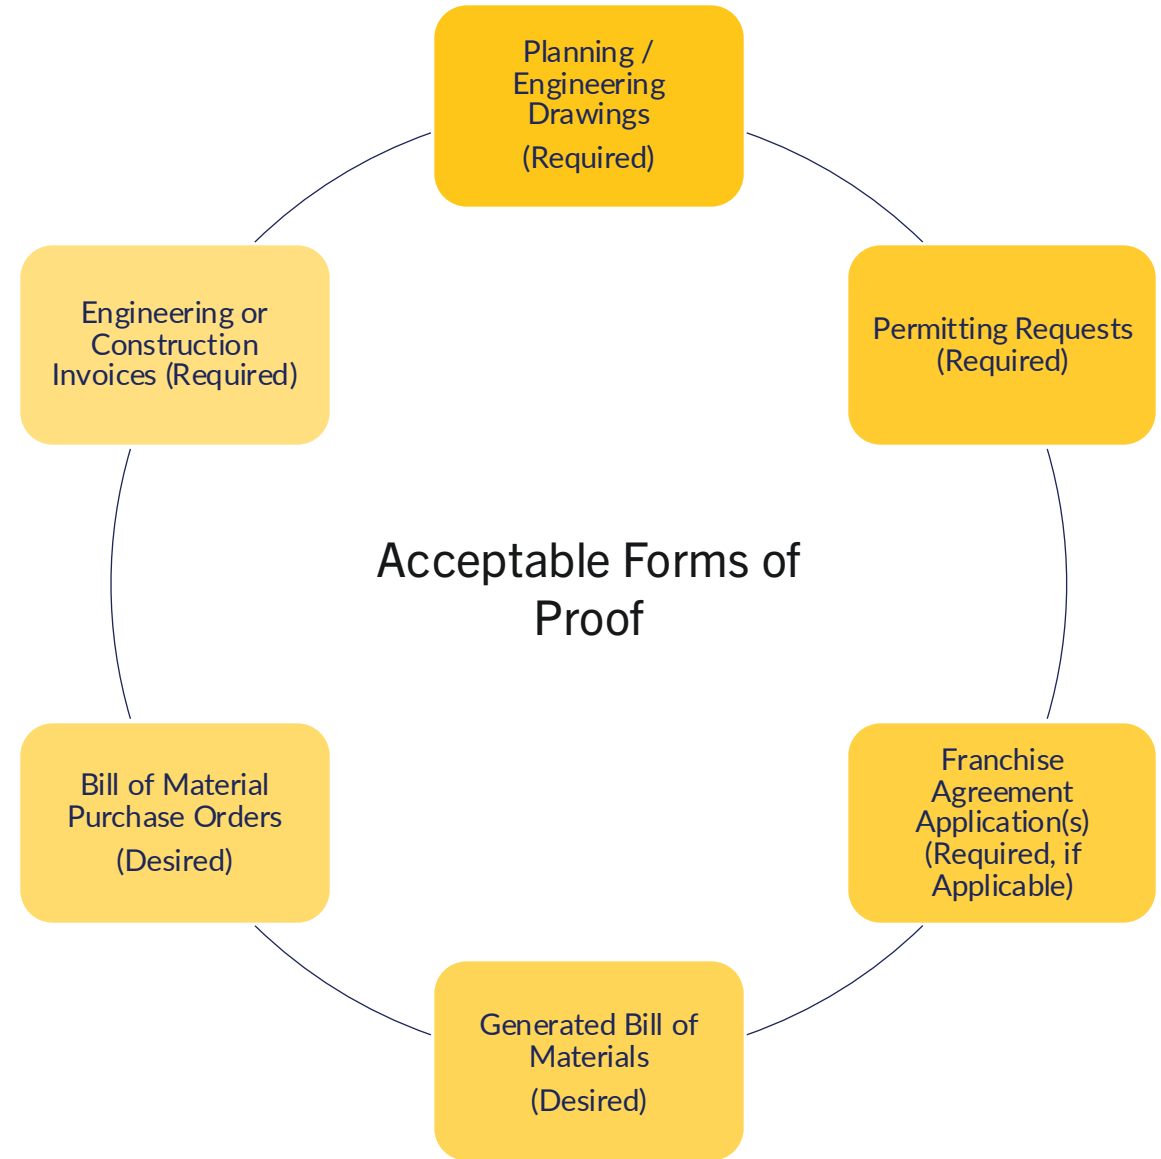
Planning / Engineering Drawings

(Required)

Permitting Requests (Required)

Franchise Agreement Application(s) (Required, if Applicable)

Generated Bill of Materials

(Desired)

Bill of Material Purchase Orders

(Desired)

Engineering or Construction Invoices (Required)

Acceptable Forms of Proof